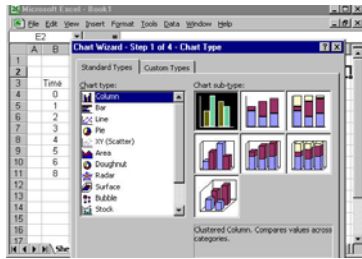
Microsoft Excel - Book1

File Edit View Insert Format Tools Data Window Help

E2

| | A | B |
|---|---|---|
| 1 | | |
| 2 | | |
| 3 | | Time |
| 4 | | 0 |
| 5 | | 1 |
| 6 | | 2 |
| 7 | | 3 |
| 8 | | 4 |
| 9 | | 5 |
| 10 | | 6 |
| 11 | | 8 |
| 12 | | |
| 13 | | |
| 14 | | |
| 15 | | |
| 16 | | |
| 17 | | |
| 18 | | |
| 19 | | |

She

Chart Wizard - Step 1 of 4 - Chart Type

Standard Types | Custom Types

Chart type:
Column
Bar
Line
Pie
XY (Scatter)
Area
Doughnut
Radar
Surface
Bubble
Stock

Chart sub-type:

Clustered Column. Compares values across categories.